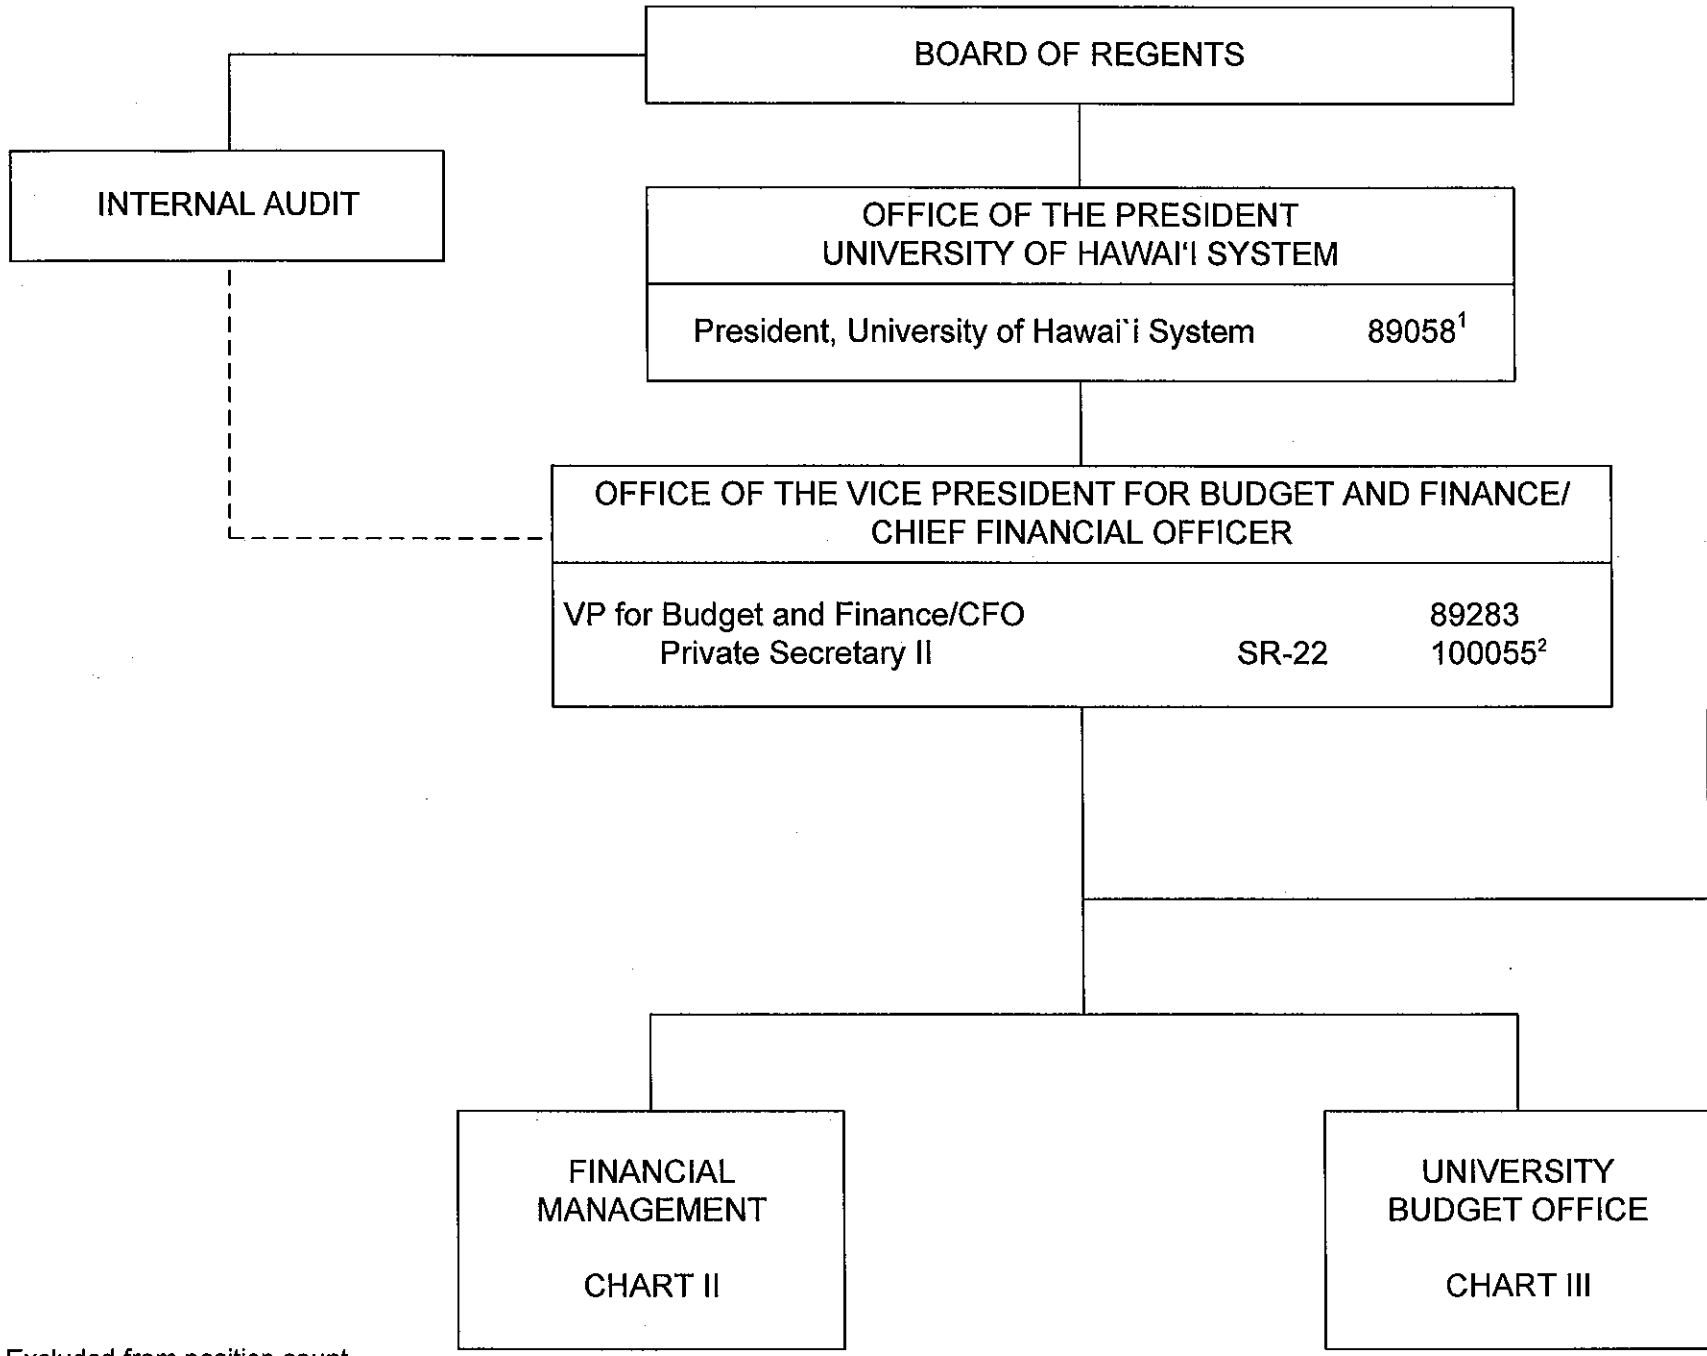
BOARD OF REGENTS

INTERNAL AUDIT

OFFICE OF THE PRESIDENT
UNIVERSITY OF HAWAI'I SYSTEM

President, University of Hawai`i System 89058$^1$

OFFICE OF THE VICE PRESIDENT FOR BUDGET AND FINANCE/ CHIEF FINANCIAL OFFICER

VP for Budget and Finance/CFO 89283
Private Secretary II SR-22 100055$^2$

FINANCIAL MANAGEMENT

CHART II

UNIVERSITY BUDGET OFFICE

CHART III

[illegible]